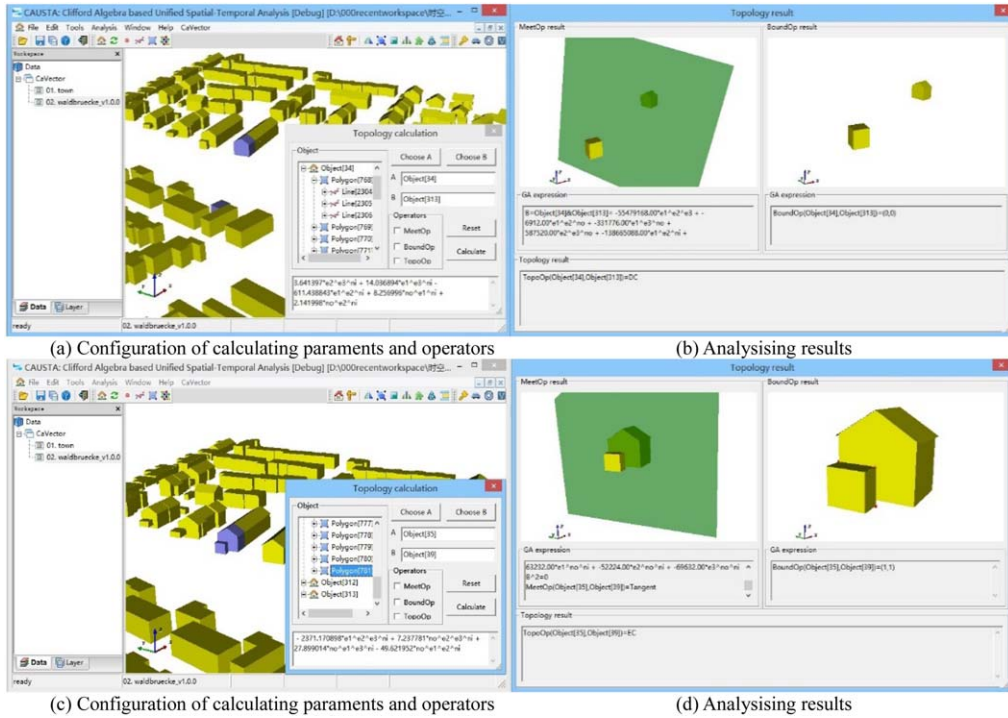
CAUSTA: Clifford Algebra based Unified Spatial-Temporal Analysis [Debug] [D:\000recentworkspace\时空...

File Edit Tools Analysis Window Help CaVector

Workspace

Data

CaVector

01. town

02. waldbruecke_v1.0.0

Data Layer

ready 02. waldbruecke_v1.0.0

Topology calculation

Object

Object[34]

Polygon[768]

Line[2304]

Line[2305]

Line[2306]

Polygon[769]

Polygon[770]

Polygon[771]

Choose A Choose B

A Object[34]

B Object[313]

Operators

MeetOp

BoundOp

TopoOp

Reset

Calculate

3.641397*e2^e3^ni + 14.036894*e1^e3^ni - 611.438843*e1^e2^ni + 8.259999*no^e1^ni + 2.141998*no^e2^ni

(a) Configuration of calculating paraments and operators

Topology result

MeetOp result

BoundOp result

GA expression

B=Object[34]&Object[313]= -55479168.00*e1^e2^e3 + -6912.00*e1^e2^no + -331776.00*e1^e3^no + 587520.00*e2^e3^no + -138665088.00*e1^e2^ni +

GA expression

BoundOp(Object[34],Object[313])=(0,0)

Topology result

TopoOp(Object[34],Object[313])=DC

(b) Analysising results

CAUSTA: Clifford Algebra based Unified Spatial-Temporal Analysis [Debug] [D:\000recentworkspace\时空...

File Edit Tools Analysis Window Help CaVector

Workspace

Data

CaVector

01. town

02. waldbruecke_v1.0.0

Data Layer

ready 02. waldbruecke_v1.0.0

Topology calculation

Object

Polygon[777]

Polygon[778]

Polygon[779]

Polygon[780]

Polygon[781]

Object[312]

Object[313]

Choose A Choose B

A Object[35]

B Object[39]

Operators

MeetOp

BoundOp

TopoOp

Reset

Calculate

- 2371.170898*e1^e2^e3^ni + 7.237781*no^e2^e3^ni + 27.899014*no^e1^e3^ni - 49.621952*no^e1^e2^ni

(c) Configuration of calculating paraments and operators

Topology result

MeetOp result

BoundOp result

GA expression

63232.00*e1^no^ni + -52224.00*e2^no^ni + -69632.00*e3^no^ni
B^2=0
MeetOp(Object[35],Object[39])=Tangent

GA expression

BoundOp(Object[35],Object[39])=(1,1)

Topology result

TopoOp(Object[35],Object[39])=EC

(d) Analysising results